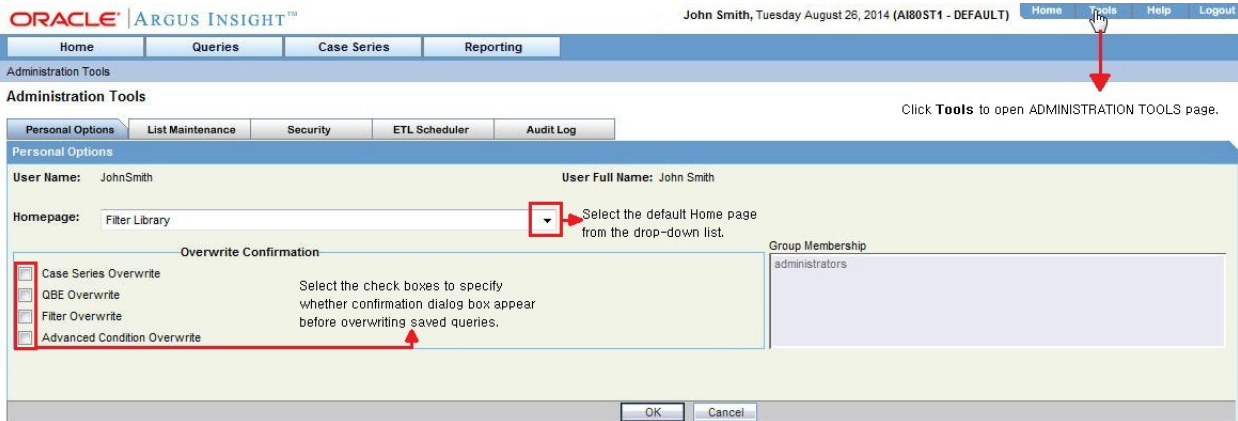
ORACLE® ARGUS INSIGHT™

John Smith, Tuesday August 26, 2014 (AI80ST1 - DEFAULT)

Home Tools Help Logout

Home Queries Case Series Reporting

Administration Tools

Administration Tools

Click **Tools** to open ADMINISTRATION TOOLS page.

Personal Options List Maintenance Security ETL Scheduler Audit Log

Personal Options

User Name: JohnSmith

User Full Name: John Smith

Homepage: Filter Library

Select the default Home page from the drop-down list.

Overwrite Confirmation

Case Series Overwrite
QBE Overwrite
Filter Overwrite
Advanced Condition Overwrite

Select the check boxes to specify whether confirmation dialog box appear before overwriting saved queries.

Group Membership

administrators

OK Cancel